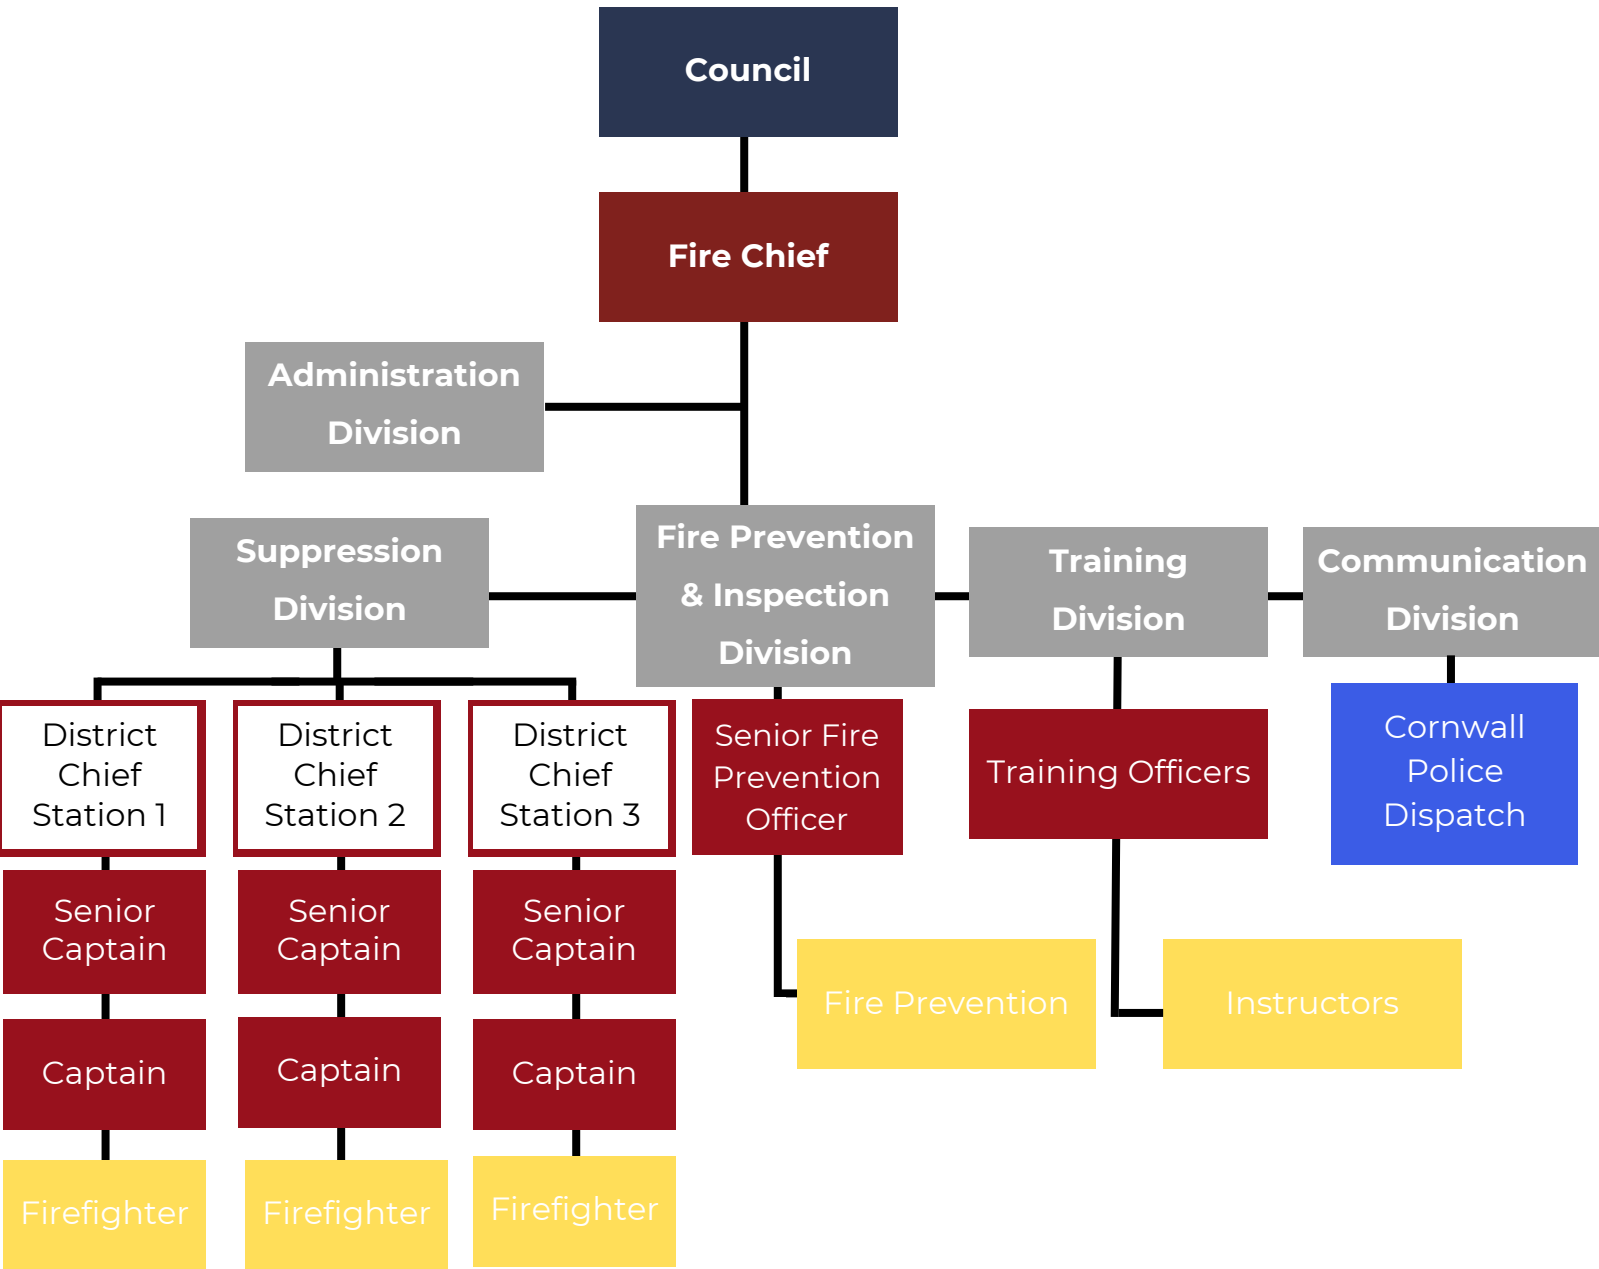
Council

Fire Chief

Administration Division

Suppression Division

Fire Prevention & Inspection Division

Training Division

Communication Division

District Chief Station 1

District Chief Station 2

District Chief Station 3

Senior Fire Prevention Officer

Training Officers

Cornwall Police Dispatch

Senior Captain

Senior Captain

Senior Captain

Fire Prevention

Instructors

Captain

Captain

Captain

Firefighter

Firefighter

Firefighter